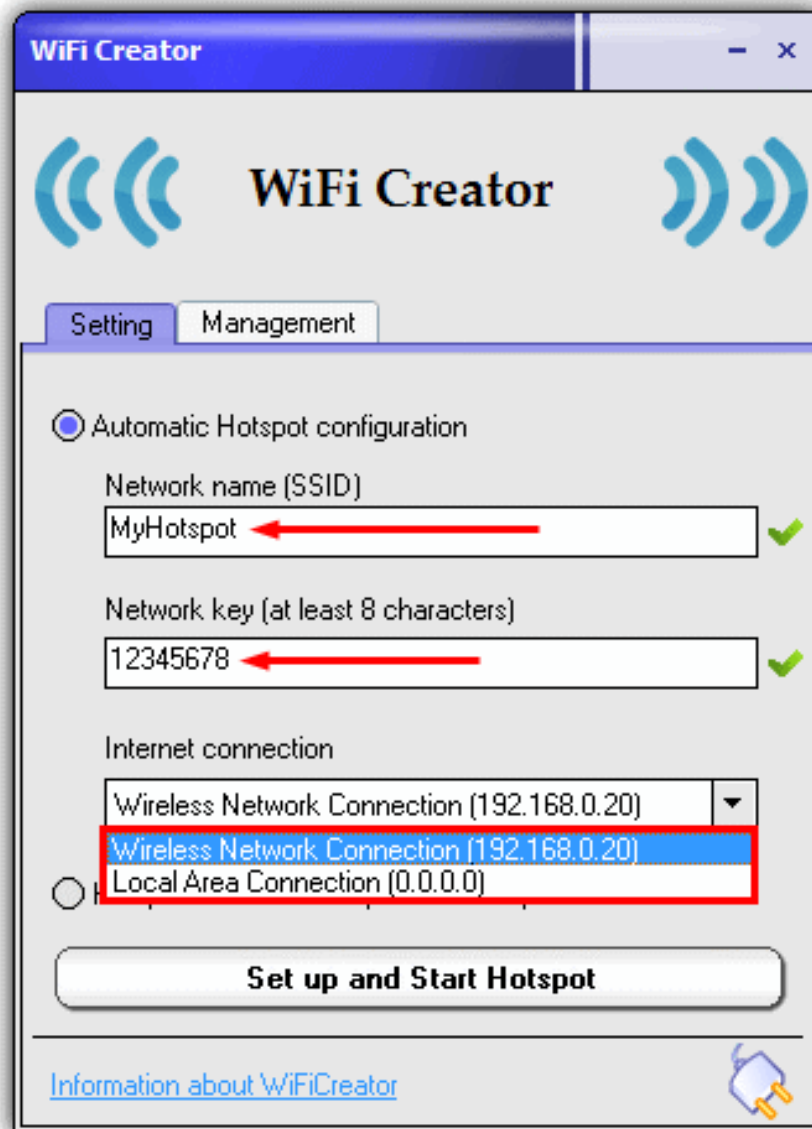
WiFi Creator

– ×

WiFi Creator

Setting Management

Automatic Hotspot configuration

Network name (SSID)

MyHotspot

Network key (at least 8 characters)

12345678

Internet connection

Wireless Network Connection (192.168.0.20)

Wireless Network Connection (192.168.0.20)
Local Area Connection (0.0.0.0)

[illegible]

Set up and Start Hotspot

Information about WiFiCreator